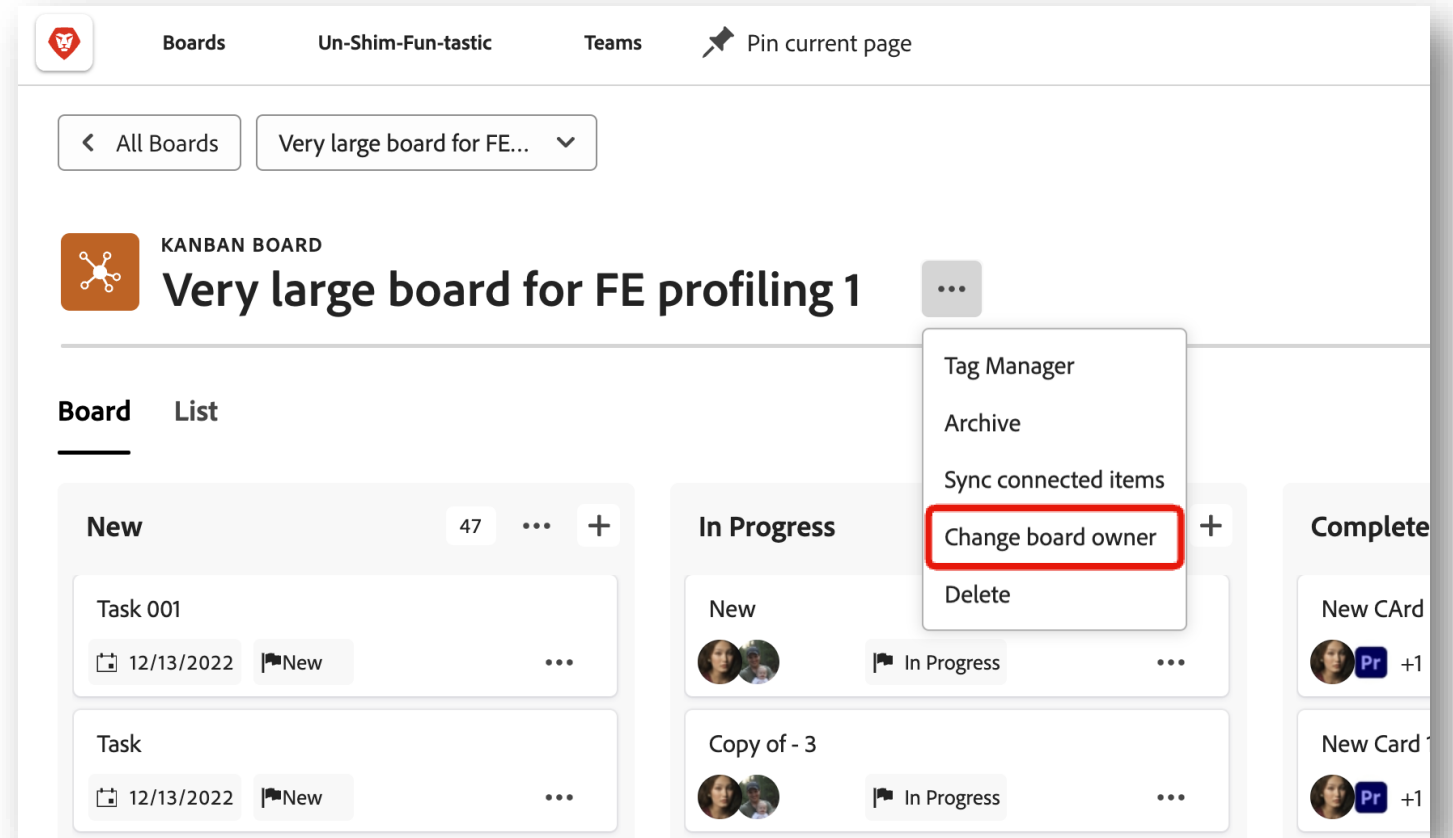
Boards Un-Shim-Fun-tastic Teams Pin current page

All Boards
Very large board for FE...

KANBAN BOARD
Very large board for FE profiling 1

Tag Manager
Archive
Sync connected items
Change board owner
Delete

Board List

New 47
Task 001
12/13/2022 New
Task
12/13/2022 New

In Progress
New
In Progress
Copy of - 3
In Progress

Complete
New CArd
Pr +1
New Card
Pr +1